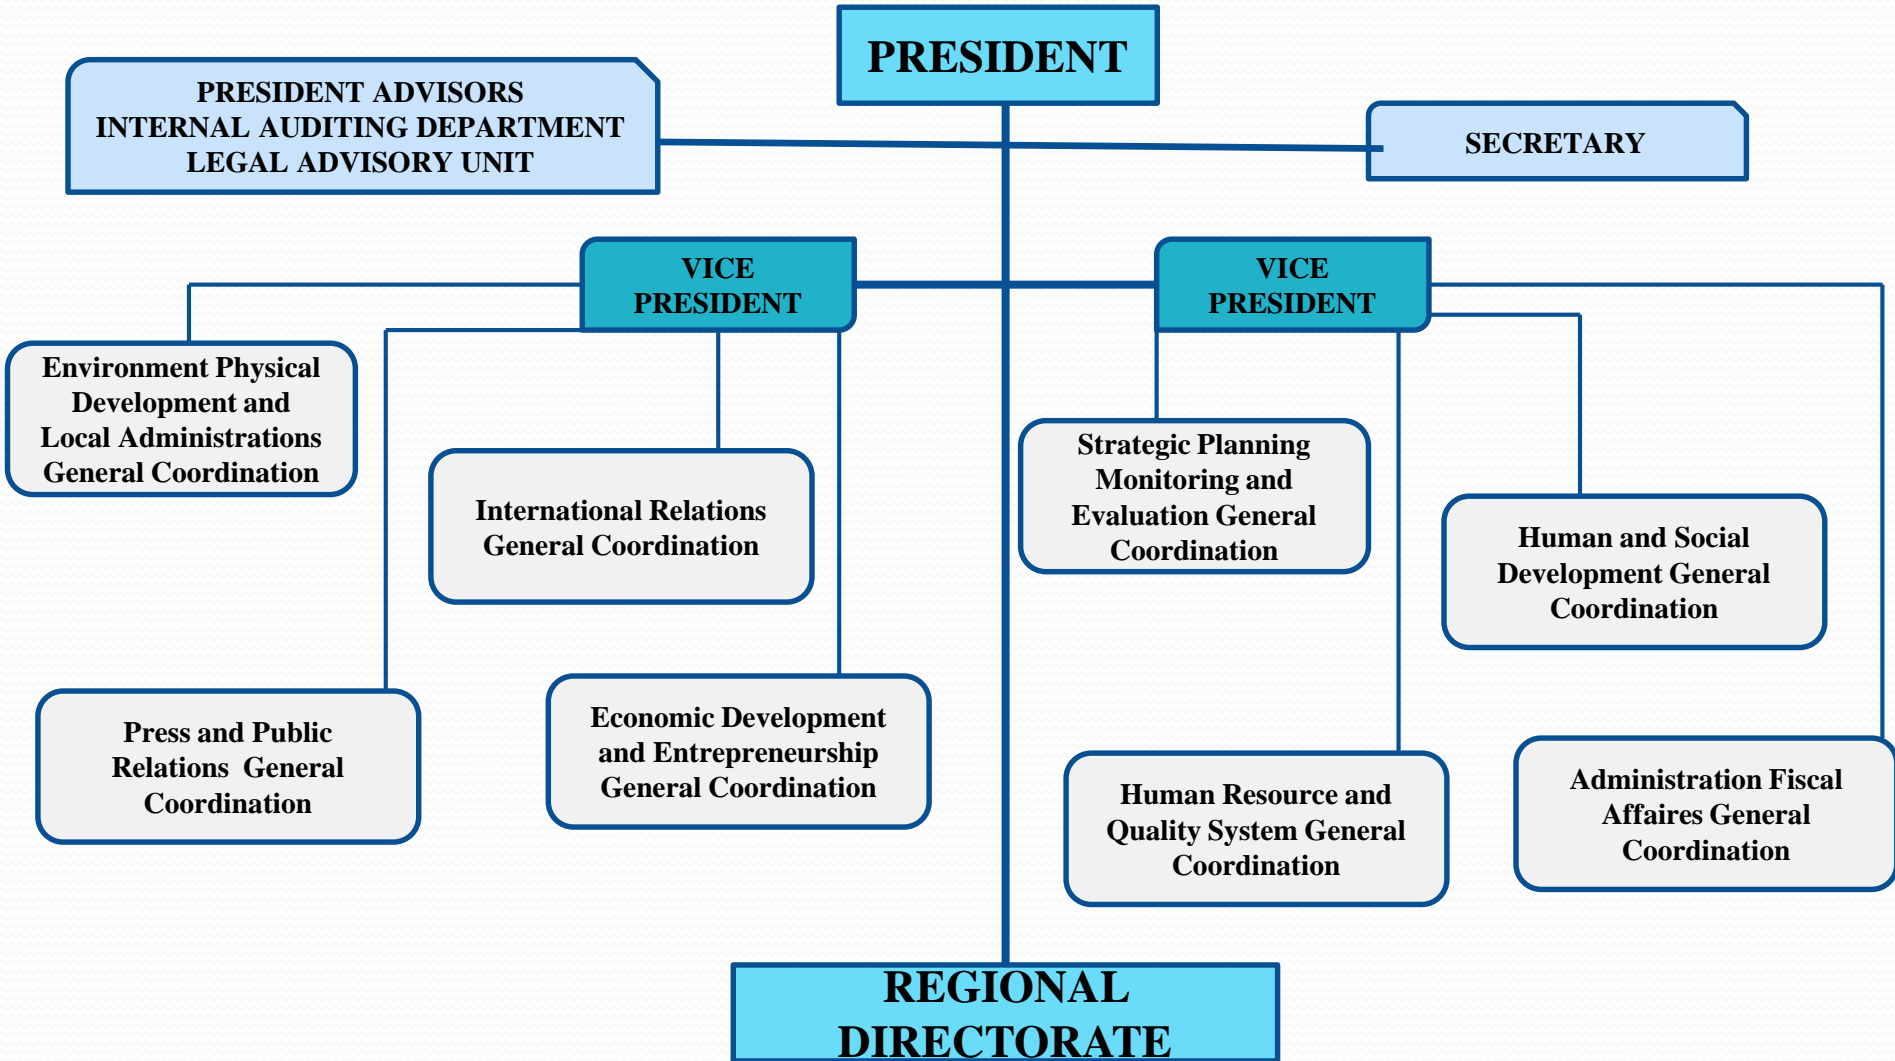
PRESIDENT

PRESIDENT ADVISORS
INTERNAL AUDITING DEPARTMENT
LEGAL ADVISORY UNIT

SECRETARY

VICE PRESIDENT

VICE PRESIDENT

Environment Physical Development and Local Administrations General Coordination

International Relations General Coordination

Press and Public Relations General Coordination

Economic Development and Entrepreneurship General Coordination

Strategic Planning Monitoring and Evaluation General Coordination

Human and Social Development General Coordination

Human Resource and Quality System General Coordination

Administration Fiscal Affaires General Coordination

REGIONAL DIRECTORATE